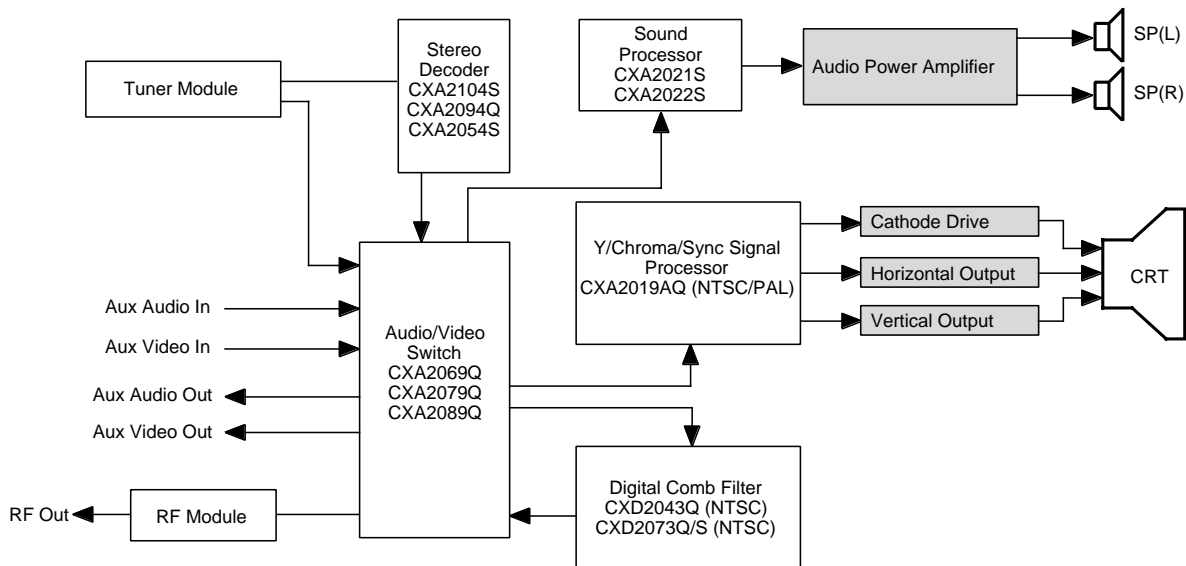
Tuner Module

Stereo Decoder CXA2104S CXA2094Q CXA2054S

Sound Processor CXA2021S CXA2022S

Audio Power Amplifier

SP(L)

SP(R)

Y/Chroma/Sync Signal Processor CXA2019AQ (NTSC/PAL)

Cathode Drive

Horizontal Output

Vertical Output

CRT

Aux Audio In

Aux Video In

Aux Audio Out

Aux Video Out

Audio/Video Switch CXA2069Q CXA2079Q CXA2089Q

Digital Comb Filter CXD2043Q (NTSC) CXD2073Q/S (NTSC)

RF Out

RF Module